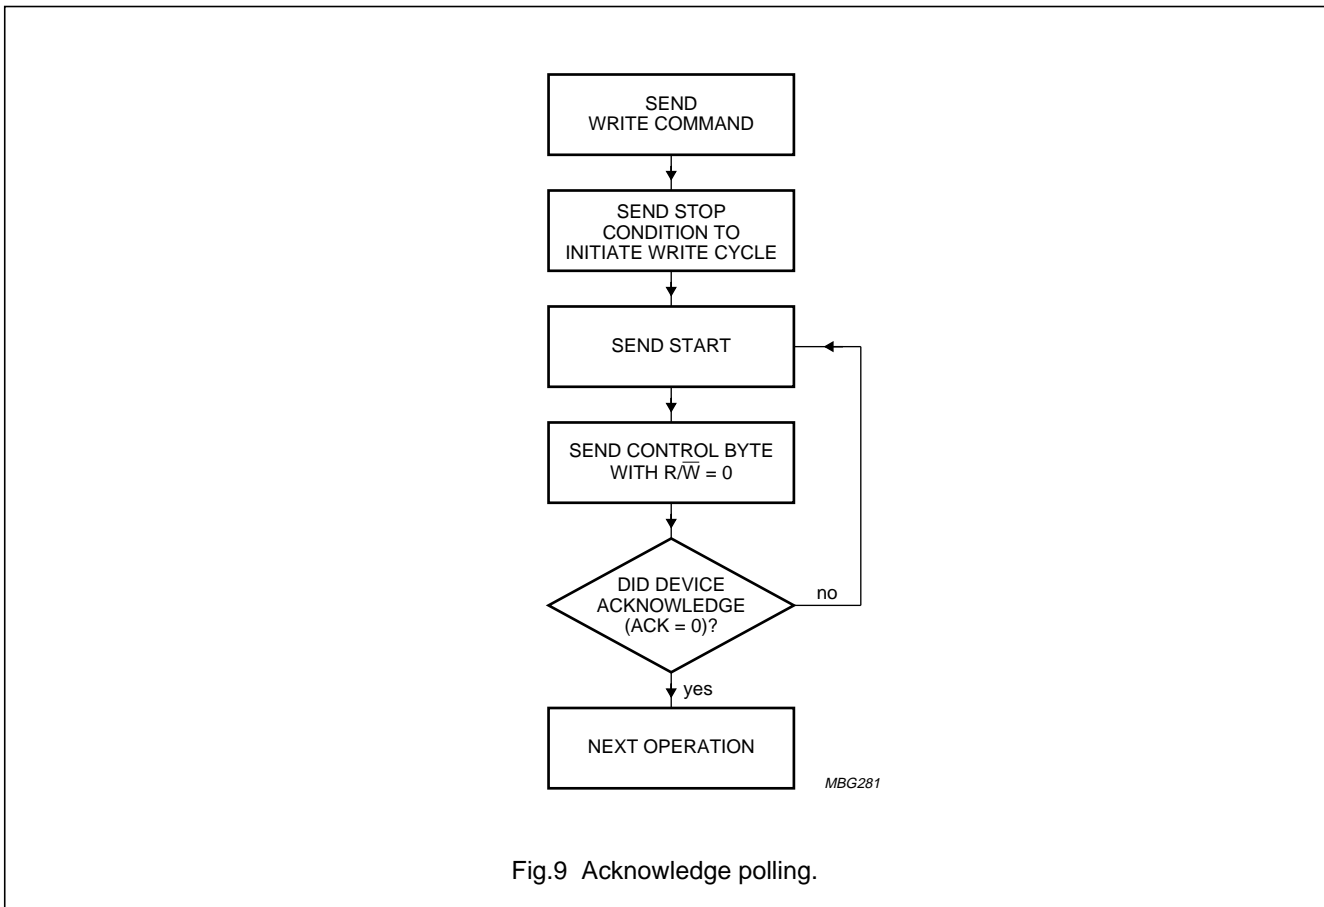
SEND WRITE COMMAND

SEND STOP CONDITION TO INITIATE WRITE CYCLE

SEND START

SEND CONTROL BYTE WITH $R/\overline{W} = 0$

DID DEVICE ACKNOWLEDGE (ACK = 0)?

no

yes

NEXT OPERATION

MBG281

Fig.9 Acknowledge polling.